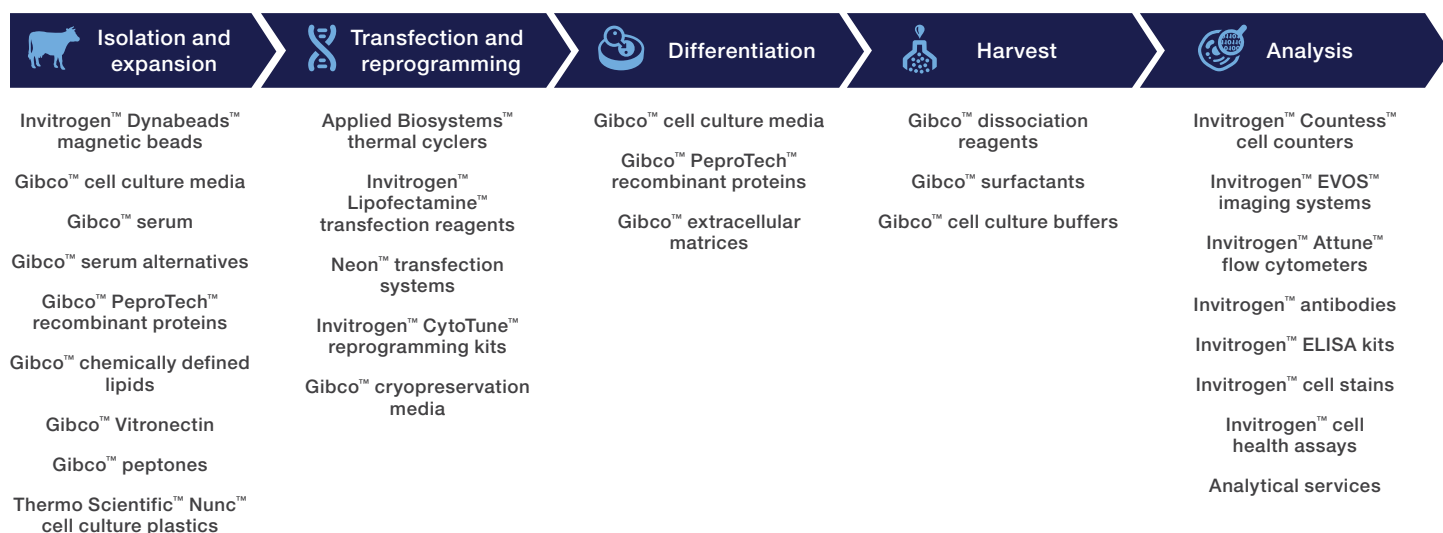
Isolation and expansion

Transfection and reprogramming

Differentiation

Harvest

Analysis

Invitrogen™ Dynabeads™ magnetic beads

Gibco™ cell culture media

Gibco™ serum

Gibco™ serum alternatives

Gibco™ PeproTech™ recombinant proteins

Gibco™ chemically defined lipids

Gibco™ Vitronectin

Gibco™ peptones

Thermo Scientific™ Nunc™ cell culture plastics

Applied Biosystems™ thermal cyclers

Invitrogen™ Lipofectamine™ transfection reagents

Neon™ transfection systems

Invitrogen™ CytoTune™ reprogramming kits

Gibco™ cryopreservation media

Gibco™ cell culture media

Gibco™ PeproTech™ recombinant proteins

Gibco™ extracellular matrices

Gibco™ dissociation reagents

Gibco™ surfactants

Gibco™ cell culture buffers

Invitrogen™ Countess™ cell counters

Invitrogen™ EVOS™ imaging systems

Invitrogen™ Attune™ flow cytometers

Invitrogen™ antibodies

Invitrogen™ ELISA kits

Invitrogen™ cell stains

Invitrogen™ cell health assays

Analytical services